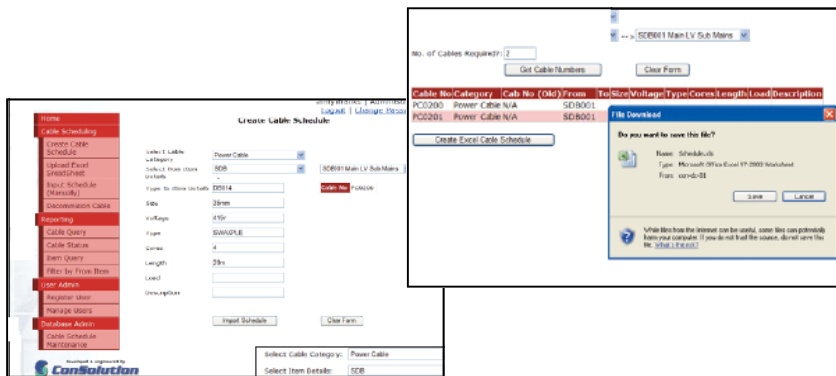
--> SDB001 Main LV Sub Mains

No. of Cables Required?: 2

Get Cable Numbers

Clear Form

| Cable No | Category | Cab No (Old) | From | To | Size | Voltage | Type | Cores | Length | Load | Description |
|---|---|---|---|---|---|---|---|---|---|---|---|
| PC0200 | Power Cable | N/A | SDB001 | | | | | | | | |
| PC0201 | Power Cable | N/A | SDB001 | | | | | | | | |

Create Excel Cable Schedule

File Download

Do you want to save this file?

Name: Schedule.xls
Type: Microsoft Office Excel 97-2003 Worksheet
From: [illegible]

Save

Cancel

While files from the Internet can be useful, some files can potentially harm your computer. If you do not trust the source, do not save this file. What's the risk?

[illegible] | Administ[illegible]
Logout | Change Pass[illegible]

Home
Cable Scheduling
Create Cable Schedule
Upload Excel Spreadsheet
Input Schedule (Manually)
Decommission Cable
Reporting
Cable Query
Cable Status
Item Query
Filter by From Item
User Admin
Register User
Manage Users
Database Admin
Cable Schedule Maintenance

Create Cable Schedule

Select Cable Category: Power Cable
Select from Item Details: SDB
SDB001 Main LV Sub Mains
Type To Item Details: DB014
Cable No PC0200
Size: 25mm
Voltage: 415v
Type: SWA/PLB
Cores: 4
Length: 25m
Load:
Description:

Import Schedule

Clear Form

Developed & Engineered by
ConSolution

Select Cable Category: Power Cable
Select Item Details: SDB